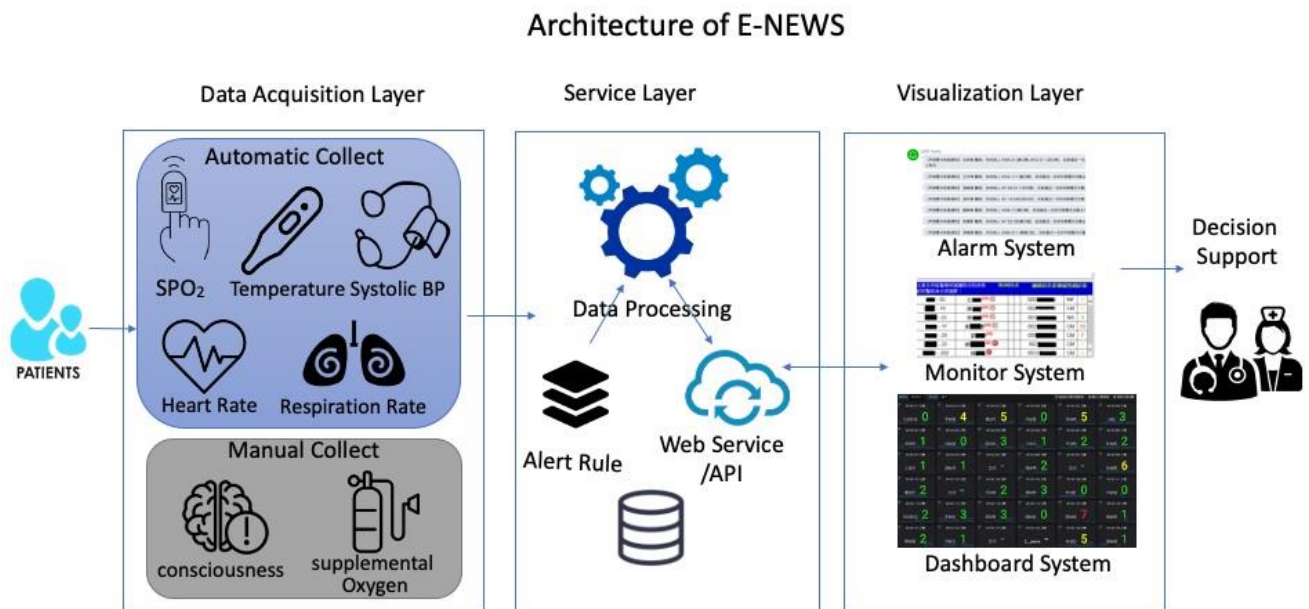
Architecture of E-NEWS

Data Acquisition Layer

Automatic Collect

$SPO_2$

Temperature

Systolic BP

Heart Rate

Respiration Rate

Manual Collect

consciousness

supplemental Oxygen

PATIENTS

Service Layer

Data Processing

Alert Rule

Web Service /API

Visualization Layer

Alarm System

Monitor System

Dashboard System

Decision Support